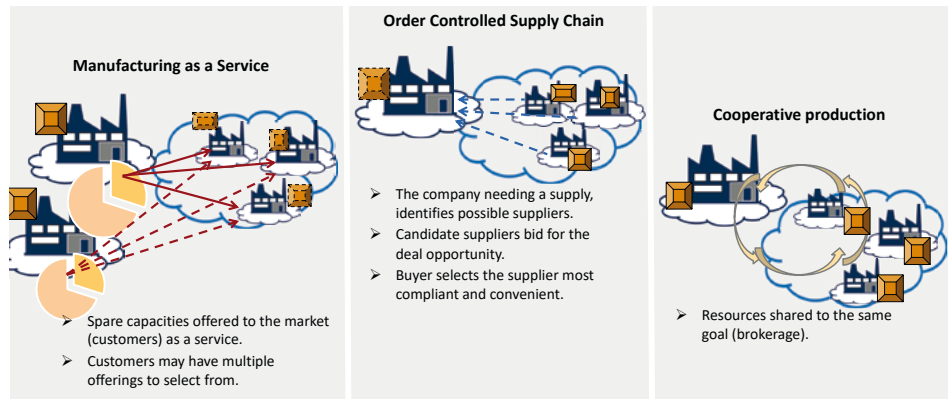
Manufacturing as a Service

➢ Spare capacities offered to the market (customers) as a service.
➢ Customers may have multiple offerings to select from.

Order Controlled Supply Chain

➢ The company needing a supply, identifies possible suppliers.
➢ Candidate suppliers bid for the deal opportunity.
➢ Buyer selects the supplier most compliant and convenient.

Cooperative production

➢ Resources shared to the same goal (brokerage).